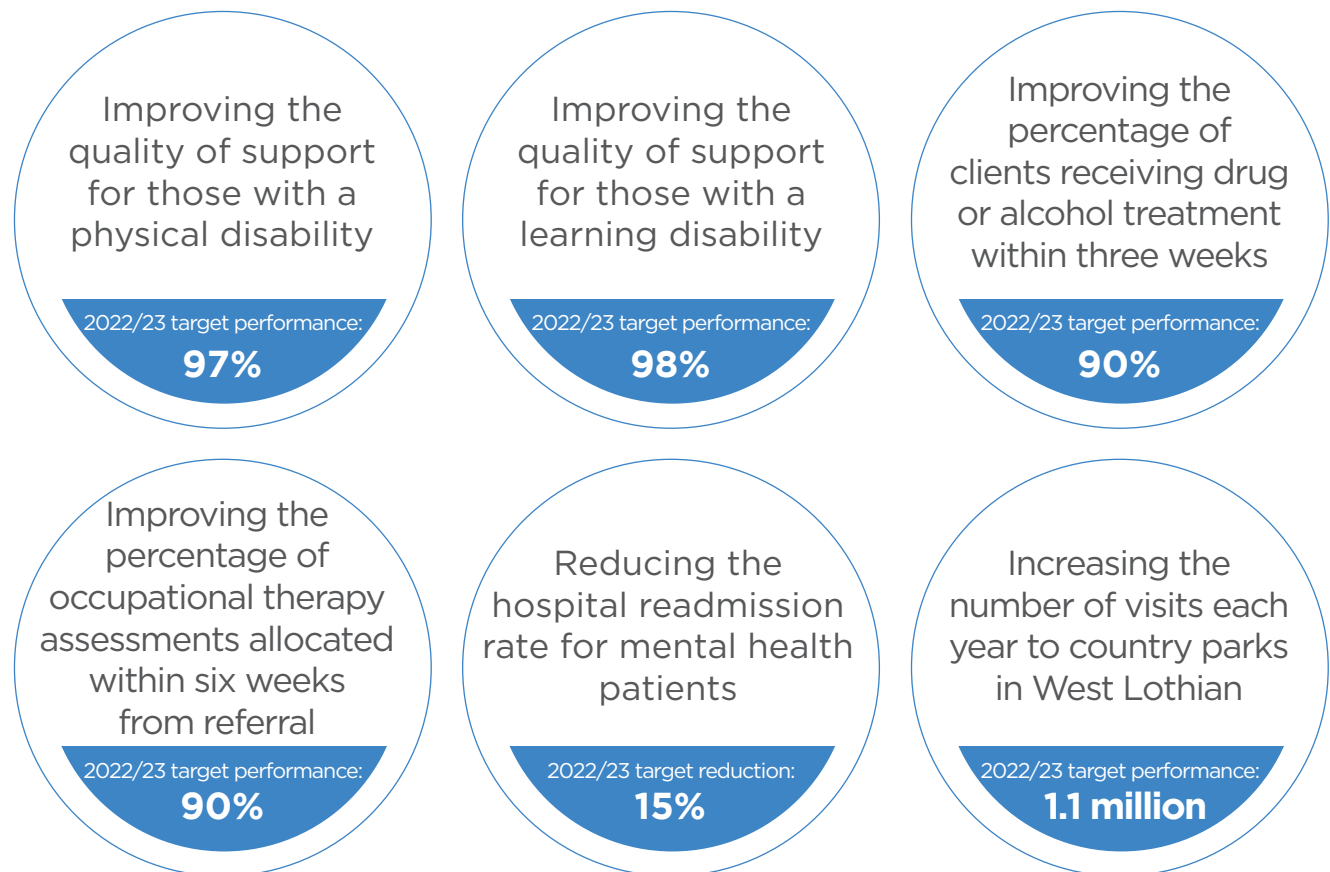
Improving the quality of support for those with a physical disability

2022/23 target performance:
97%

Improving the quality of support for those with a learning disability

2022/23 target performance:
98%

Improving the percentage of clients receiving drug or alcohol treatment within three weeks

2022/23 target performance:
90%

Improving the percentage of occupational therapy assessments allocated within six weeks from referral

2022/23 target performance:
90%

Reducing the hospital readmission rate for mental health patients

2022/23 target reduction:
15%

Increasing the number of visits each year to country parks in West Lothian

2022/23 target performance:
1.1 million